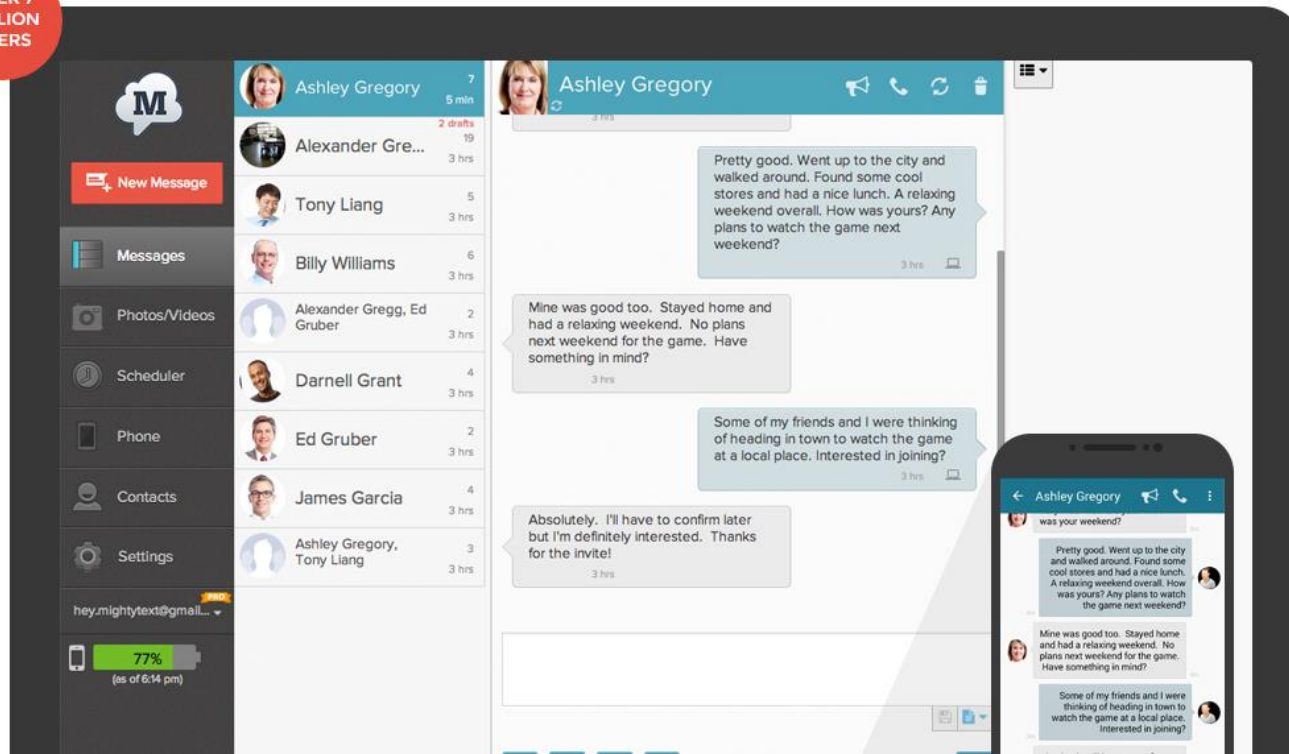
ER 7
LION
ERS

M

New Message

Messages

Photos/Videos

Scheduler

Phone

Contacts

Settings

PRO
hey.mightytext@gmail...

77%
(as of 6:14 pm)

Ashley Gregory 7 5 min

Alexander Gre... 2 drafts 19 3 hrs

Tony Liang 5 3 hrs

Billy Williams 6 3 hrs

Alexander Gregg, Ed Gruber 2 3 hrs

Darnell Grant 4 3 hrs

Ed Gruber 2 3 hrs

James Garcia 4 3 hrs

Ashley Gregory, Tony Liang 3 3 hrs

Ashley Gregory

Pretty good. Went up to the city and walked around. Found some cool stores and had a nice lunch. A relaxing weekend overall. How was yours? Any plans to watch the game next weekend?
3 hrs

Mine was good too. Stayed home and had a relaxing weekend. No plans next weekend for the game. Have something in mind?
3 hrs

Some of my friends and I were thinking of heading in town to watch the game at a local place. Interested in joining?
3 hrs

Absolutely. I'll have to confirm later but I'm definitely interested. Thanks for the invite!
3 hrs

Ashley Gregory

was your weekend?

Pretty good. Went up to the city and walked around. Found some cool stores and had a nice lunch. A relaxing weekend overall. How was yours? Any plans to watch the game next weekend?

Mine was good too. Stayed home and had a relaxing weekend. No plans next weekend for the game. Have something in mind?

Some of my friends and I were thinking of heading in town to watch the game at a local place. Interested in joining?